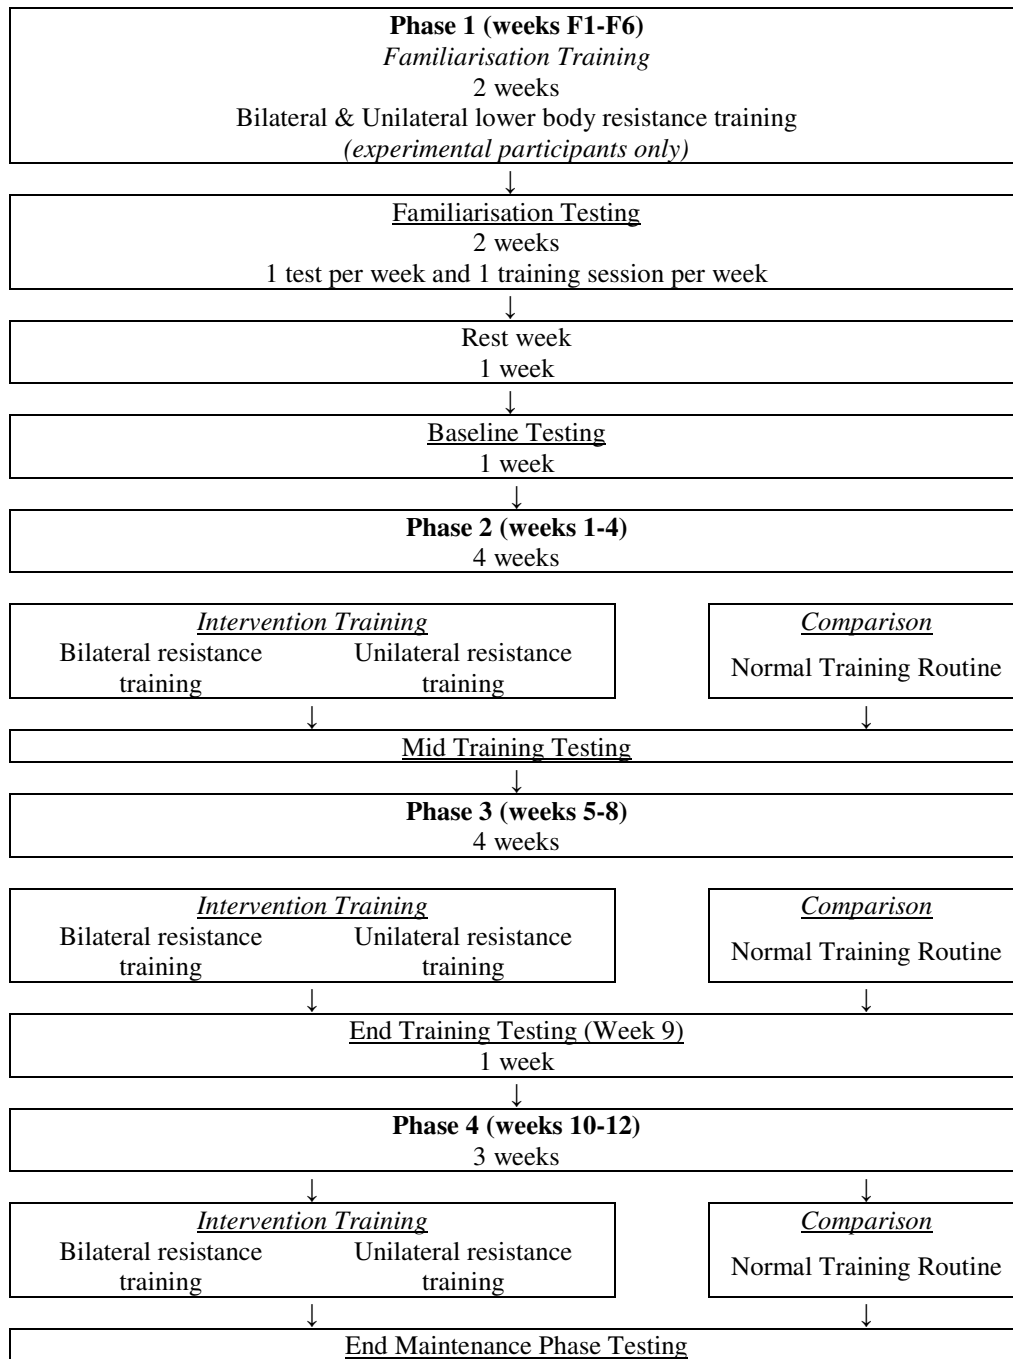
**Phase 1 (weeks F1-F6)**
*Familiarisation Training*
2 weeks
Bilateral & Unilateral lower body resistance training
*(experimental participants only)*

Familiarisation Testing
2 weeks
1 test per week and 1 training session per week

Rest week
1 week

Baseline Testing
1 week

**Phase 2 (weeks 1-4)**
4 weeks

*Intervention Training*
Bilateral resistance training
Unilateral resistance training

*Comparison*
Normal Training Routine

Mid Training Testing

**Phase 3 (weeks 5-8)**
4 weeks

*Intervention Training*
Bilateral resistance training
Unilateral resistance training

*Comparison*
Normal Training Routine

End Training Testing (Week 9)
1 week

**Phase 4 (weeks 10-12)**
3 weeks

*Intervention Training*
Bilateral resistance training
Unilateral resistance training

*Comparison*
Normal Training Routine

End Maintenance Phase Testing